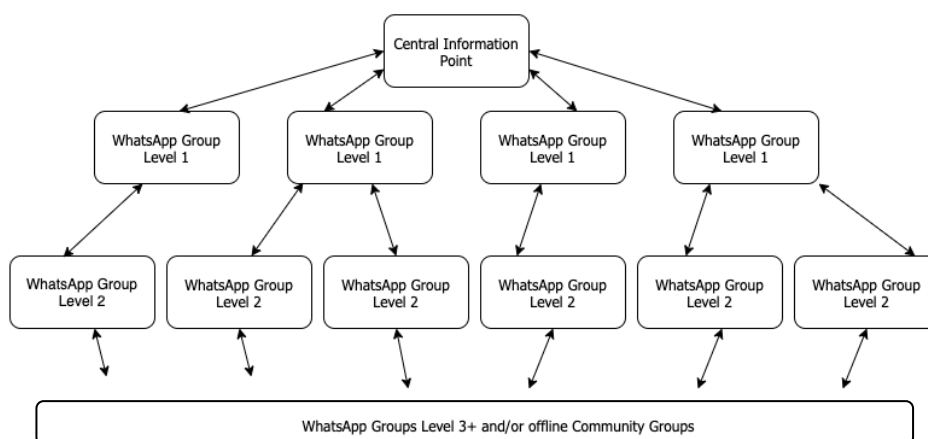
Central Information Point

WhatsApp Group Level 1

WhatsApp Group Level 1

WhatsApp Group Level 1

WhatsApp Group Level 1

WhatsApp Group Level 2

WhatsApp Group Level 2

WhatsApp Group Level 2

WhatsApp Group Level 2

WhatsApp Group Level 2

WhatsApp Group Level 2

WhatsApp Groups Level 3+ and/or offline Community Groups